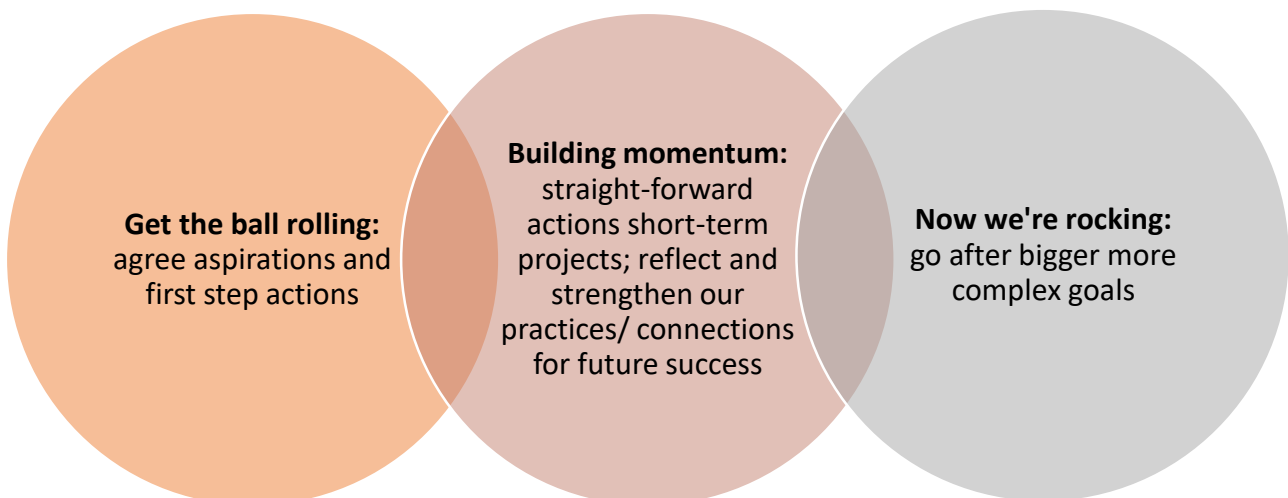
**Get the ball rolling:** agree aspirations and first step actions

**Building momentum:** straight-forward actions short-term projects; reflect and strengthen our practices/ connections for future success

**Now we're rocking:** go after bigger more complex goals